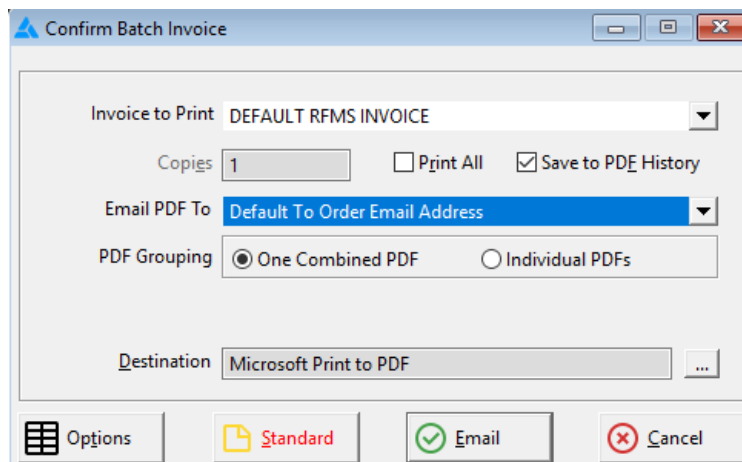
Confirm Batch Invoice

Invoice to Print DEFAULT RFMS INVOICE

Copies 1

Print All

Save to PDF History

Email PDF To Default To Order Email Address

PDF Grouping One Combined PDF Individual PDFs

Destination Microsoft Print to PDF ...

Options Standard Email Cancel